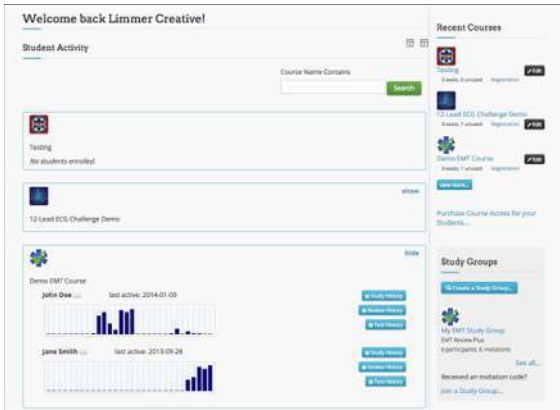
Welcome back Limmer Creative!

Student Activity

Course Name Contains

Search

Testing

No students enrolled

show

12-Lead ECG Challenge Demo

hide

Demo EMT Course

John Doe ... last active: 2014-01-09

Study History

Review History

Test History

Jane Smith ... last active: 2013-09-28

Study History

Review History

Test History

Recent Courses

Testing

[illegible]

Edit

12-Lead ECG Challenge Demo

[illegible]

Demo EMT Course

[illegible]

Edit

View more...

Purchase Course Access for your Students...

Study Groups

Create a Study Group...

My EMT Study Group

EMT Review Plus

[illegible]

See all...

Received an invitation code?

Join a Study Group...